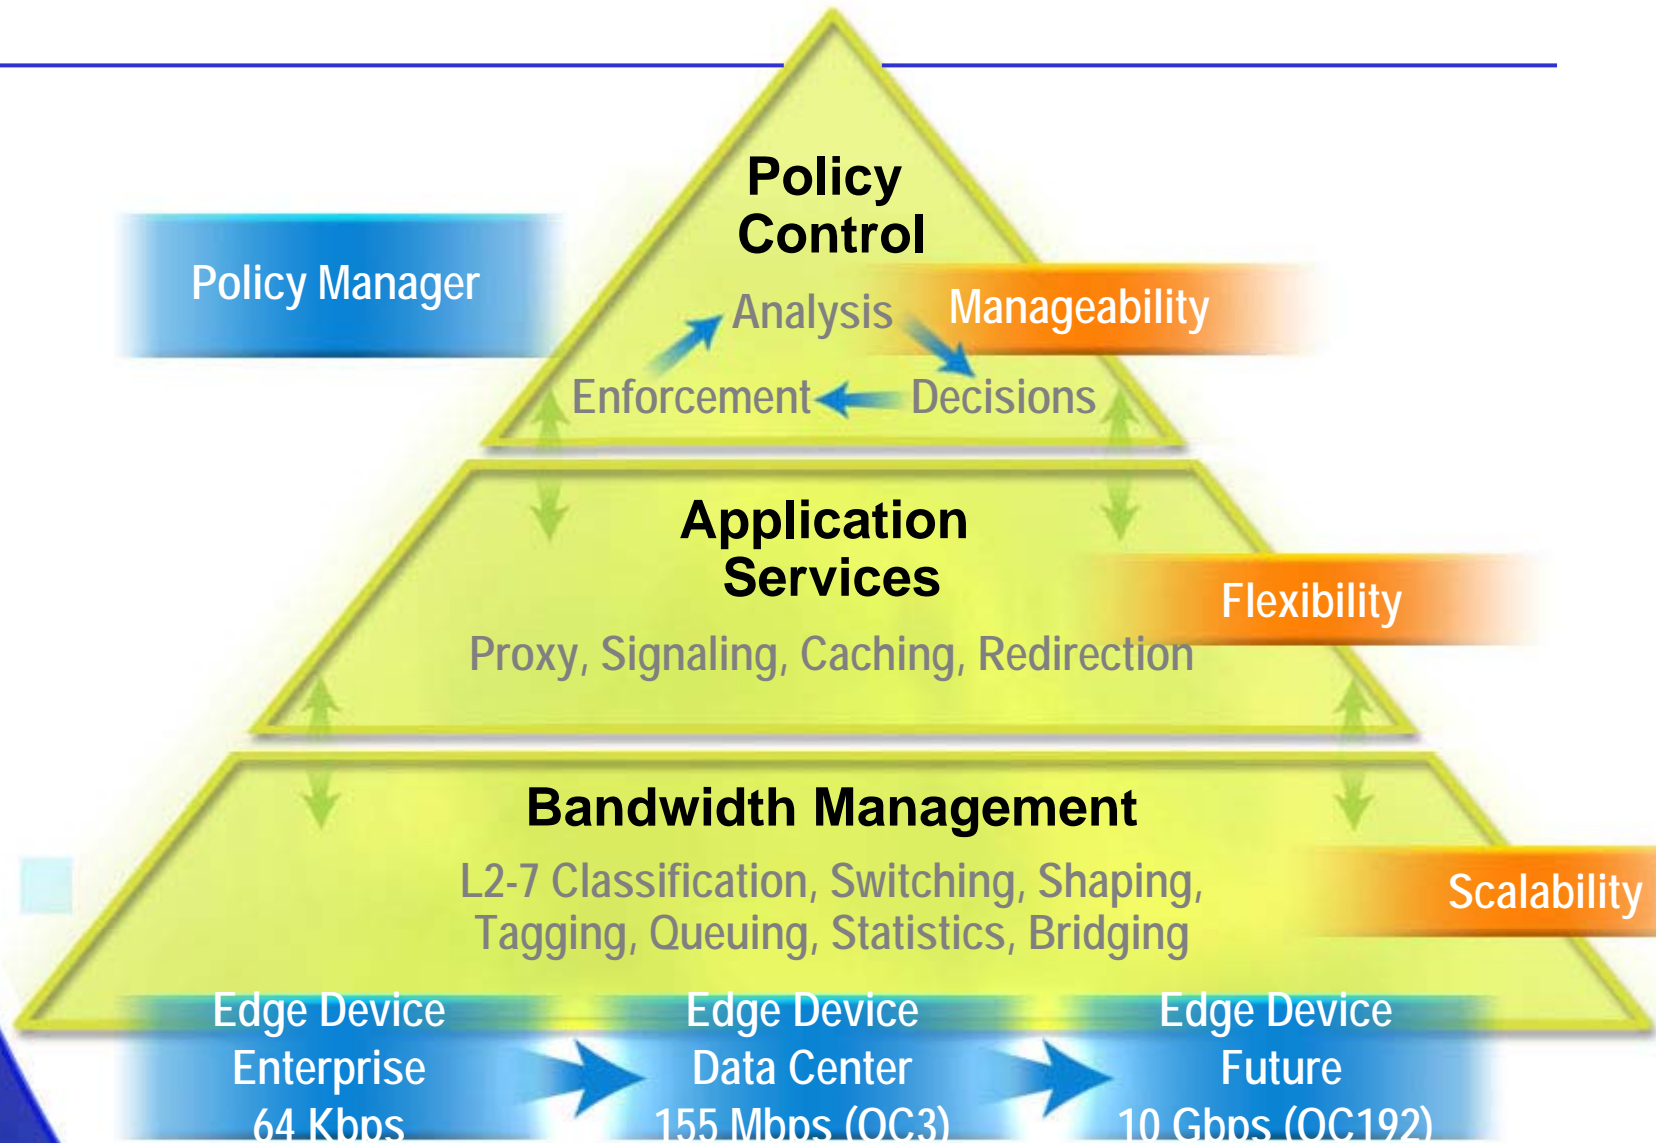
Policy Control

Policy Manager

Analysis

Manageability

Enforcement

Decisions

Application Services

Flexibility

Proxy, Signaling, Caching, Redirection

Bandwidth Management

L2-7 Classification, Switching, Shaping, Tagging, Queuing, Statistics, Bridging

Scalability

Edge Device Enterprise 64 Kbps

Edge Device Data Center 155 Mbps (OC3)

Edge Device Future 10 Gbps (OC192)